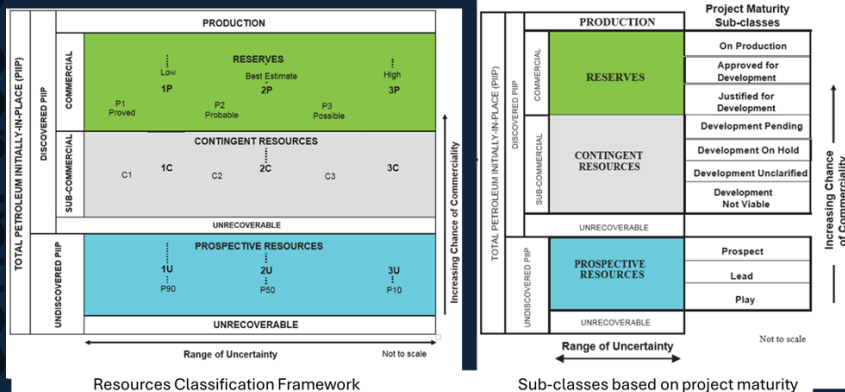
TOTAL PETROLEUM INITIALLY-IN-PLACE (PIIP)

DISCOVERED PIIP

COMMERCIAL

SUB-COMMERCIAL

UNDISCOVERED PIIP

PRODUCTION

RESERVES

Low
1P

Best Estimate
2P

High
3P

P1
Proved

P2
Probable

P3
Possible

CONTINGENT RESOURCES

C1

1C

C2

2C

C3

3C

UNRECOVERABLE

PROSPECTIVE RESOURCES

1U
P90

2U
P50

3U
P10

UNRECOVERABLE

Increasing Chance of Commerciality

Range of Uncertainty

Not to scale

Resources Classification Framework

TOTAL PETROLEUM INITIALLY-IN-PLACE (PIIP)

DISCOVERED PIIP

COMMERCIAL

SUB-COMMERCIAL

UNDISCOVERED PIIP

PRODUCTION

Project Maturity Sub-classes

RESERVES

On Production

Approved for Development

Justified for Development

CONTINGENT RESOURCES

Development Pending

Development On Hold

Development Unclarified

Development Not Viable

UNRECOVERABLE

PROSPECTIVE RESOURCES

Prospect

Lead

Play

UNRECOVERABLE

Increasing Chance of Commerciality

Range of Uncertainty

Not to scale

Sub-classes based on project maturity